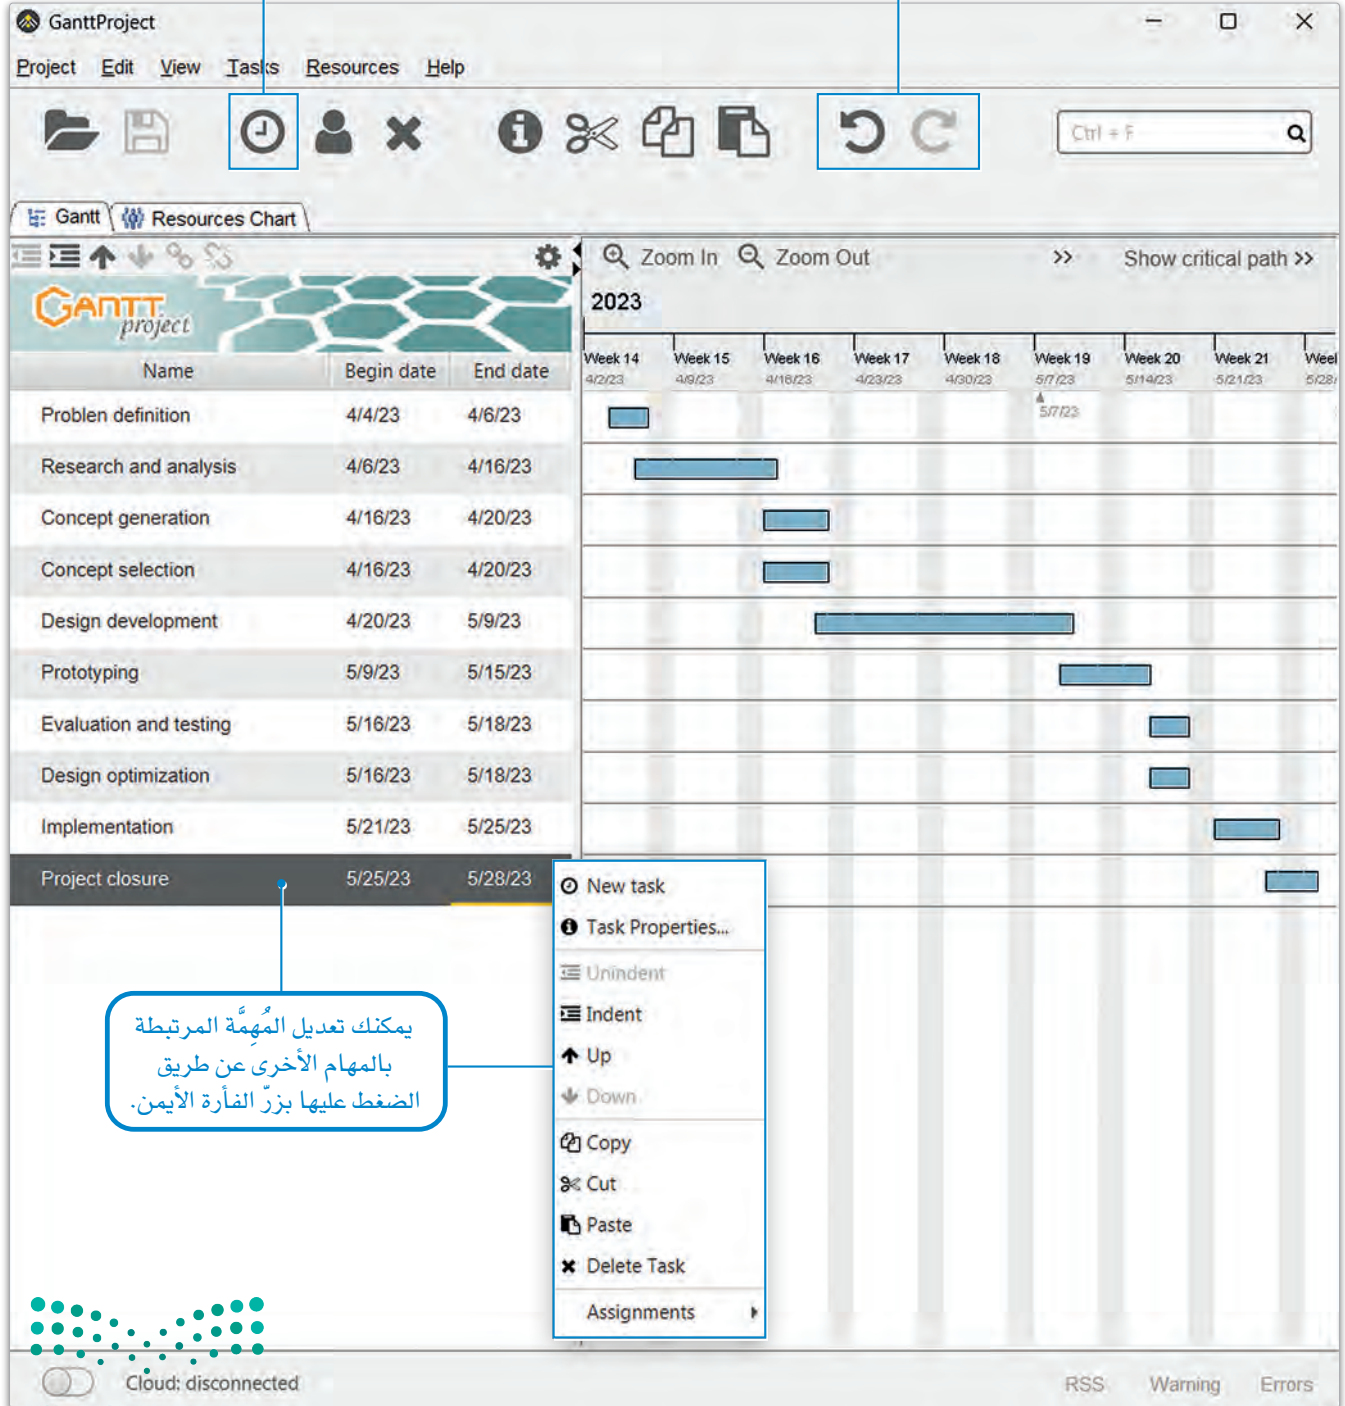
GanttProject

Project Edit View Tasks Resources Help

Ctrl + F

Gantt Resources Chart

Zoom In Zoom Out >> Show critical path >>

GANTT project

2023

| Name | Begin date | End date |
|---|---|---|
| Problen definition | 4/4/23 | 4/6/23 |
| Research and analysis | 4/6/23 | 4/16/23 |
| Concept generation | 4/16/23 | 4/20/23 |
| Concept selection | 4/16/23 | 4/20/23 |
| Design development | 4/20/23 | 5/9/23 |
| Prototyping | 5/9/23 | 5/15/23 |
| Evaluation and testing | 5/16/23 | 5/18/23 |
| Design optimization | 5/16/23 | 5/18/23 |
| Implementation | 5/21/23 | 5/25/23 |
| Project closure | 5/25/23 | 5/28/23 |

Week 14 4/2/23 Week 15 4/9/23 Week 16 4/16/23 Week 17 4/23/23 Week 18 4/30/23 Week 19 5/7/23 Week 20 5/14/23 Week 21 5/21/23 Weel 5/28/

5/7/23

New task
Task Properties...
Unindent
Indent
Up
Down
Copy
Cut
Paste
Delete Task
Assignments

يمكنك تعديل المُهِمّة المرتبطة بالمهام الأخرى عن طريق الضغط عليها بزرّ الفأرة الأيمن.

Cloud: disconnected

RSS Warning Errors